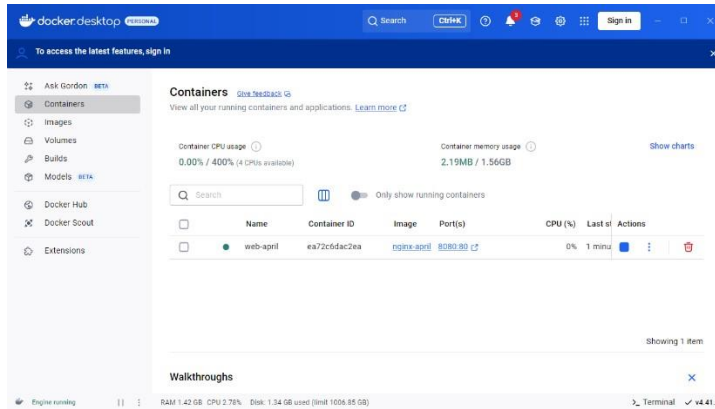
docker desktop PERSONAL

Search Ctrl+K

Sign in

To access the latest features, sign in

Ask Gordon BETA
Containers
Images
Volumes
Builds
Models BETA
Docker Hub
Docker Scout
Extensions

Containers Give feedback
View all your running containers and applications. Learn more

Container CPU usage
0.00% / 400% (4 CPUs available)

Container memory usage
2.19MB / 1.56GB

Show charts

Search

Only show running containers

| | | Name | Container ID | Image | Port(s) | CPU (%) | Last st | Actions |
|---|---|---|---|---|---|---|---|---|
| | | web-april | ea72c6dac2ea | nginx-april | 8080:80 | 0% | 1 minu | |

Showing 1 item

Walkthroughs

Engine running

RAM 1.42 GB CPU 2.78% Disk: 1.34 GB used (limit 1006.85 GB)

Terminal v4.41.